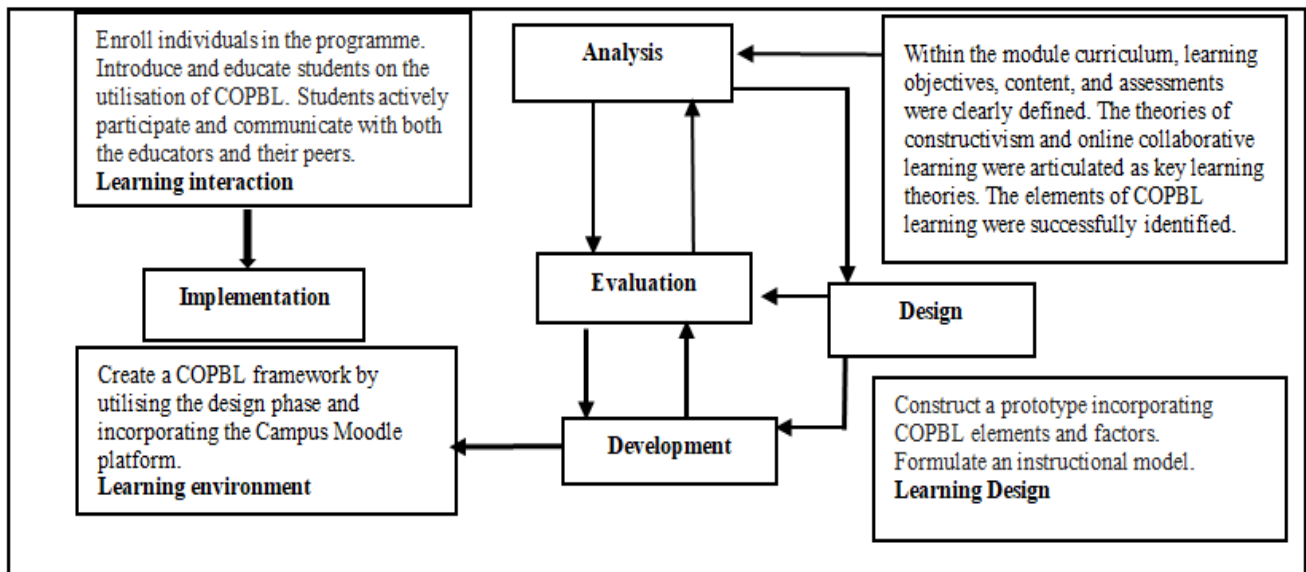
Enroll individuals in the programme. Introduce and educate students on the utilisation of COPBL. Students actively participate and communicate with both the educators and their peers.
**Learning interaction**

Implementation

Analysis

Within the module curriculum, learning objectives, content, and assessments were clearly defined. The theories of constructivism and online collaborative learning were articulated as key learning theories. The elements of COPBL learning were successfully identified.

Evaluation

Design

Create a COPBL framework by utilising the design phase and incorporating the Campus Moodle platform.
**Learning environment**

Development

Construct a prototype incorporating COPBL elements and factors. Formulate an instructional model.
**Learning Design**